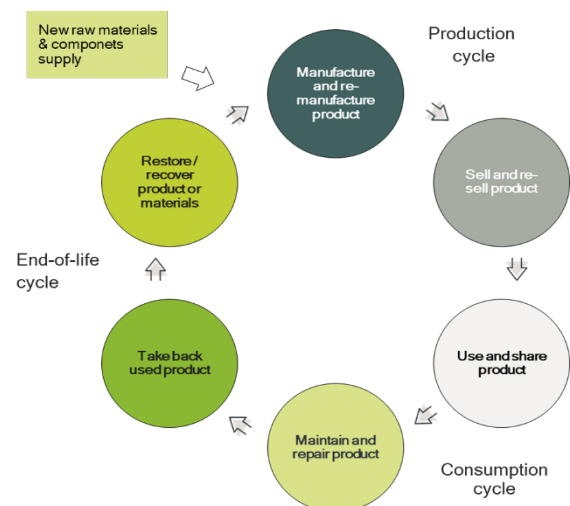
New raw materials & componets supply

Production cycle

Manufacture and remanufacture product

Sell and resell product

Use and share product

Consumption cycle

Maintain and repair product

Take back used product

End-of-life cycle

Restore / recover product or materials